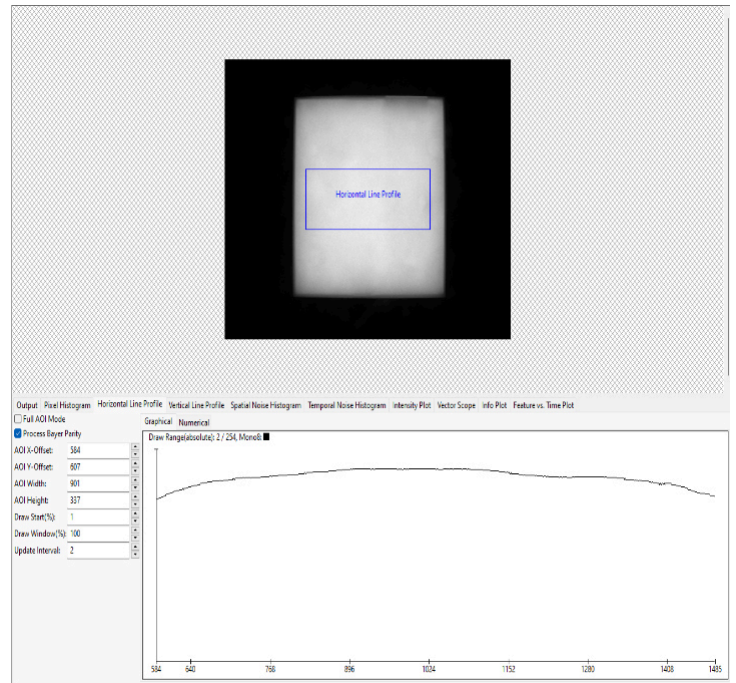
Horizontal Line Profile

Output Pixel Histogram Horizontal Line Profile Vertical Line Profile Spatial Noise Histogram Temporal Noise Histogram Intensity Plot Vector Scope Info Plot Feature vs. Time Plot

Full AOI Mode
Process Bayer Parity

| | |
|---|---|
| AOI X-Offset: | 584 |
| AOI Y-Offset: | 607 |
| AOI Width: | 901 |
| AOI Height: | 337 |
| Draw Start(%): | 1 |
| Draw Window(%): | 100 |
| Update Interval: | 2 |

Graphical Numerical

Draw Range(absolute): 2 / 254, Mono8

584 640 768 896 1024 1152 1280 1408 1485